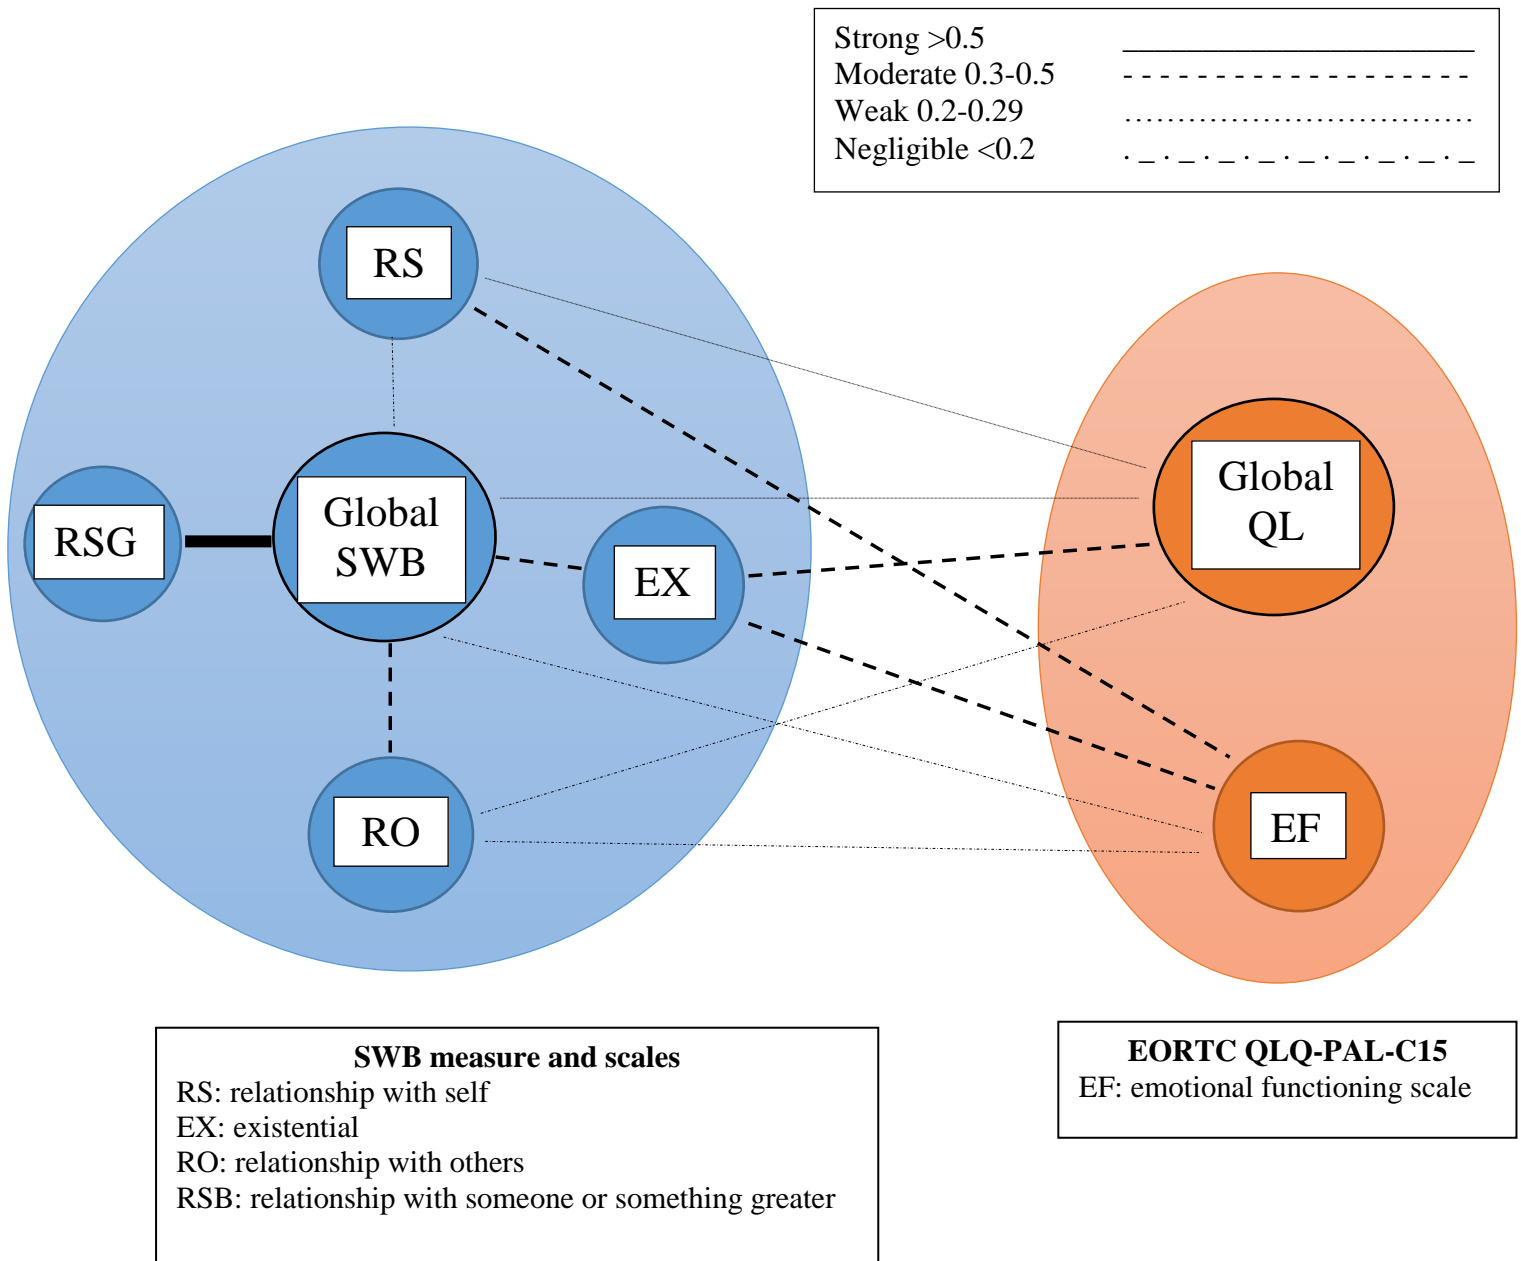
Strong >0.5
Moderate 0.3-0.5
Weak 0.2-0.29
Negligible <0.2

RS

RSG

Global SWB

EX

RO

Global QL

EF

**SWB measure and scales**
RS: relationship with self
EX: existential
RO: relationship with others
RSB: relationship with someone or something greater

**EORTC QLQ-PAL-C15**
EF: emotional functioning scale